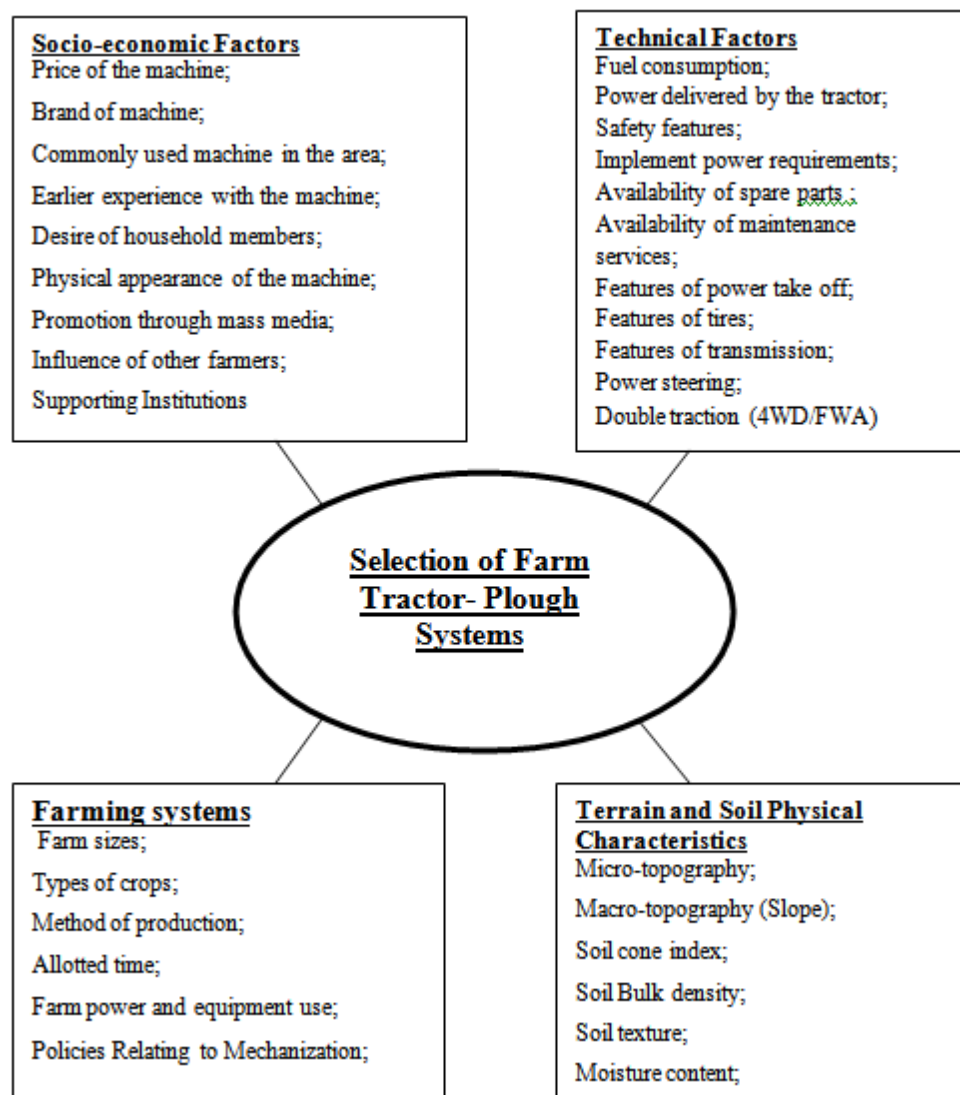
**Socio-economic Factors**
Price of the machine;
Brand of machine;
Commonly used machine in the area;
Earlier experience with the machine;
Desire of household members;
Physical appearance of the machine;
Promotion through mass media;
Influence of other farmers;
Supporting Institutions

**Technical Factors**
Fuel consumption;
Power delivered by the tractor;
Safety features;
Implement power requirements;
Availability of spare parts ;
Availability of maintenance services;
Features of power take off;
Features of tires;
Features of transmission;
Power steering;
Double traction (4WD/FWA)

**Selection of Farm Tractor- Plough Systems**

**Farming systems**
Farm sizes;
Types of crops;
Method of production;
Allotted time;
Farm power and equipment use;
Policies Relating to Mechanization;

**Terrain and Soil Physical Characteristics**
Micro-topography;
Macro-topography (Slope);
Soil cone index;
Soil Bulk density;
Soil texture;
Moisture content;